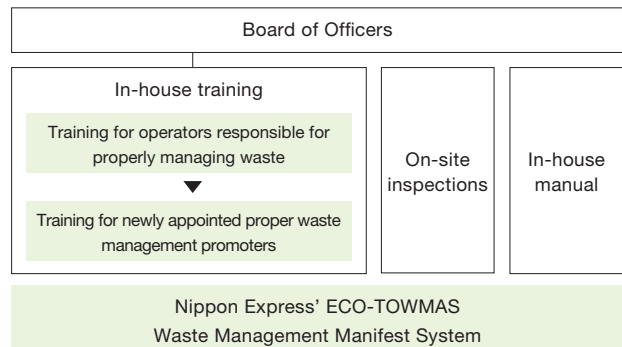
Board of Officers

In-house training

Training for operators responsible for properly managing waste

Training for newly appointed proper waste management promoters

On-site inspections

In-house manual

Nippon Express' ECO-TOWMAS
Waste Management Manifest System